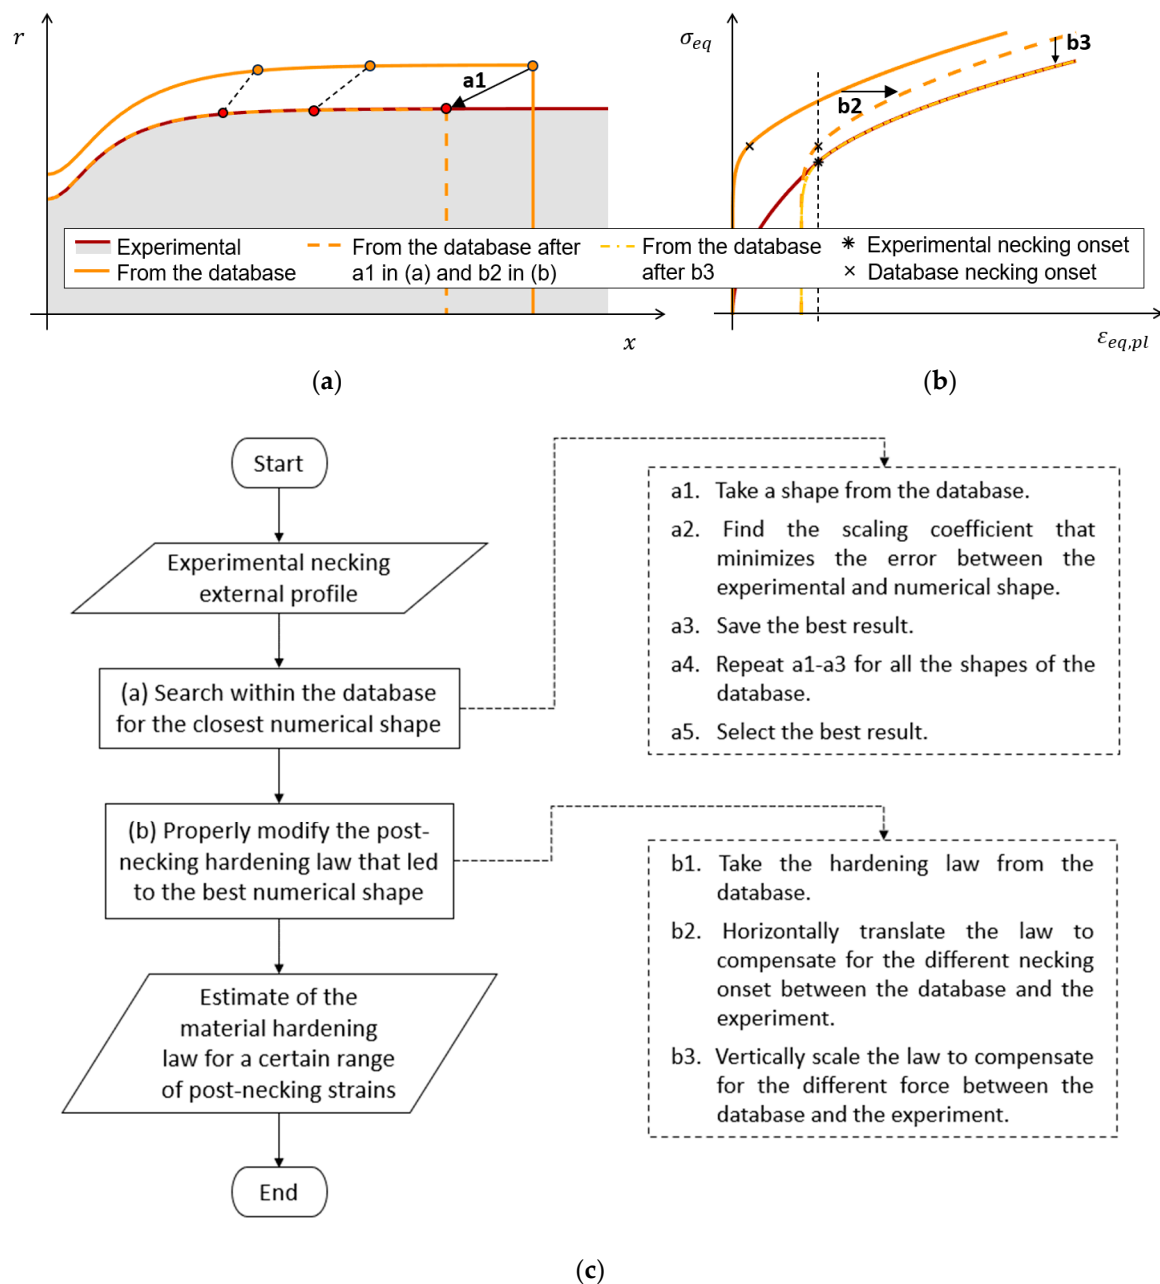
$r$

a1

$x$

$\sigma_{eq}$

b3

b2

$\varepsilon_{eq,pl}$

Experimental
From the database
From the database after a1 in (a) and b2 in (b)
From the database after b3
Experimental necking onset
Database necking onset

(a)

(b)

Start

Experimental necking external profile

(a) Search within the database for the closest numerical shape

(b) Properly modify the post-necking hardening law that led to the best numerical shape

Estimate of the material hardening law for a certain range of post-necking strains

End

a1. Take a shape from the database.

a2. Find the scaling coefficient that minimizes the error between the experimental and numerical shape.

a3. Save the best result.

a4. Repeat a1-a3 for all the shapes of the database.

a5. Select the best result.

b1. Take the hardening law from the database.

b2. Horizontally translate the law to compensate for the different necking onset between the database and the experiment.

b3. Vertically scale the law to compensate for the different force between the database and the experiment.

(c)